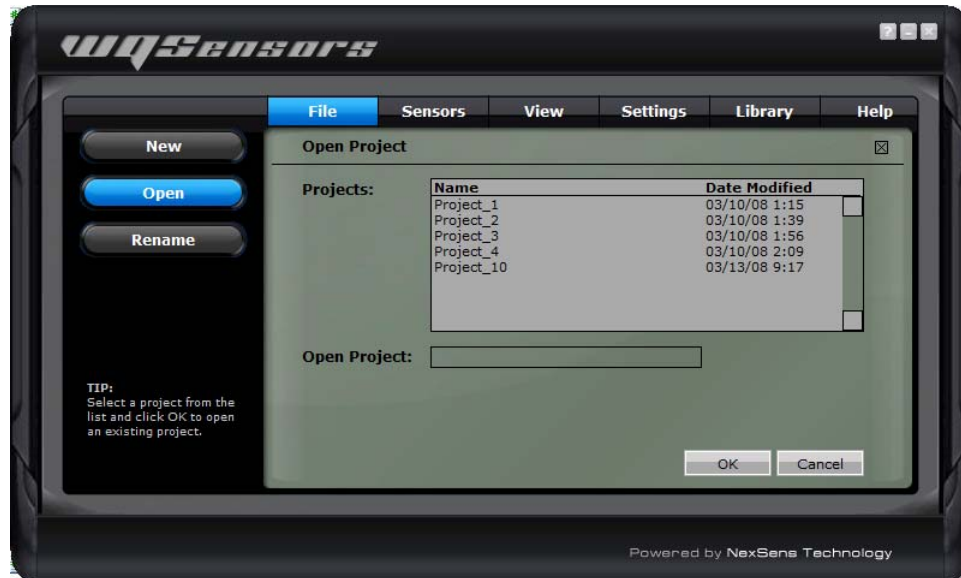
WQSensors

?

File
Sensors
View
Settings
Library
Help

New
Open
Rename

Open Project

Projects:

| Name | Date Modified |
|---|---|
| Project_1 | 03/10/08 1:15 |
| Project_2 | 03/10/08 1:39 |
| Project_3 | 03/10/08 1:56 |
| Project_4 | 03/10/08 2:09 |
| Project_10 | 03/13/08 9:17 |

Open Project:

TIP:
Select a project from the list and click OK to open an existing project.

OK
Cancel

Powered by NexSens Technology